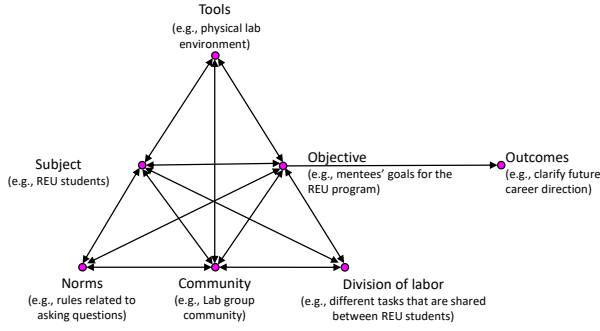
Tools
(e.g., physical lab environment)

Subject
(e.g., REU students)

Objective
(e.g., mentees' goals for the REU program)

Outcomes
(e.g., clarify future career direction)

Norms
(e.g., rules related to asking questions)

Community
(e.g., Lab group community)

Division of labor
(e.g., different tasks that are shared between REU students)